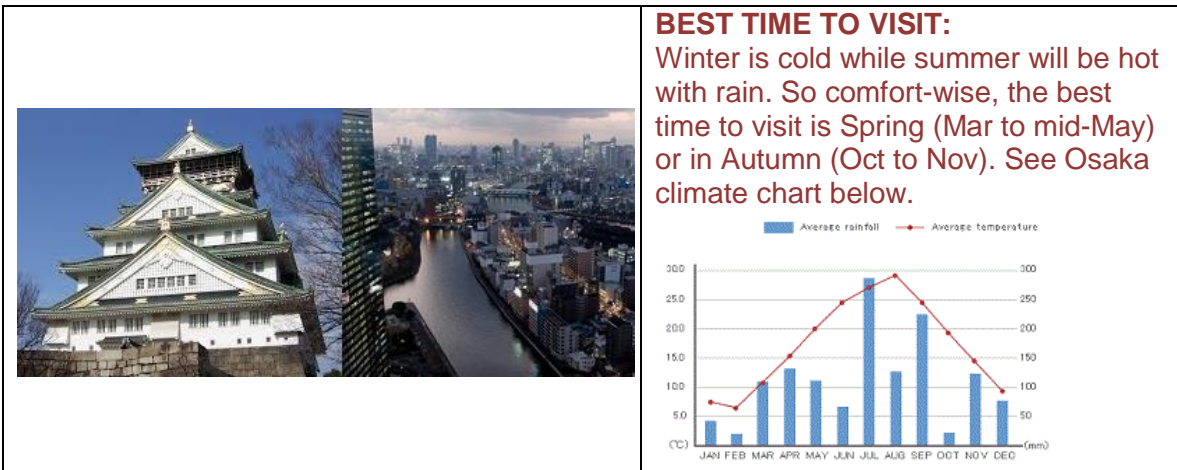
BEST TIME TO VISIT:

Winter is cold while summer will be hot with rain. So comfort-wise, the best time to visit is Spring (Mar to mid-May) or in Autumn (Oct to Nov). See Osaka climate chart below.

Average rainfall — Average temperature

30.0
25.0
20.0
15.0
10.0
5.0
(℃)

300
250
200
150
100
50
(mm)

JAN FEB MAR APR MAY JUN JUL AUG SEP OCT NOV DEC